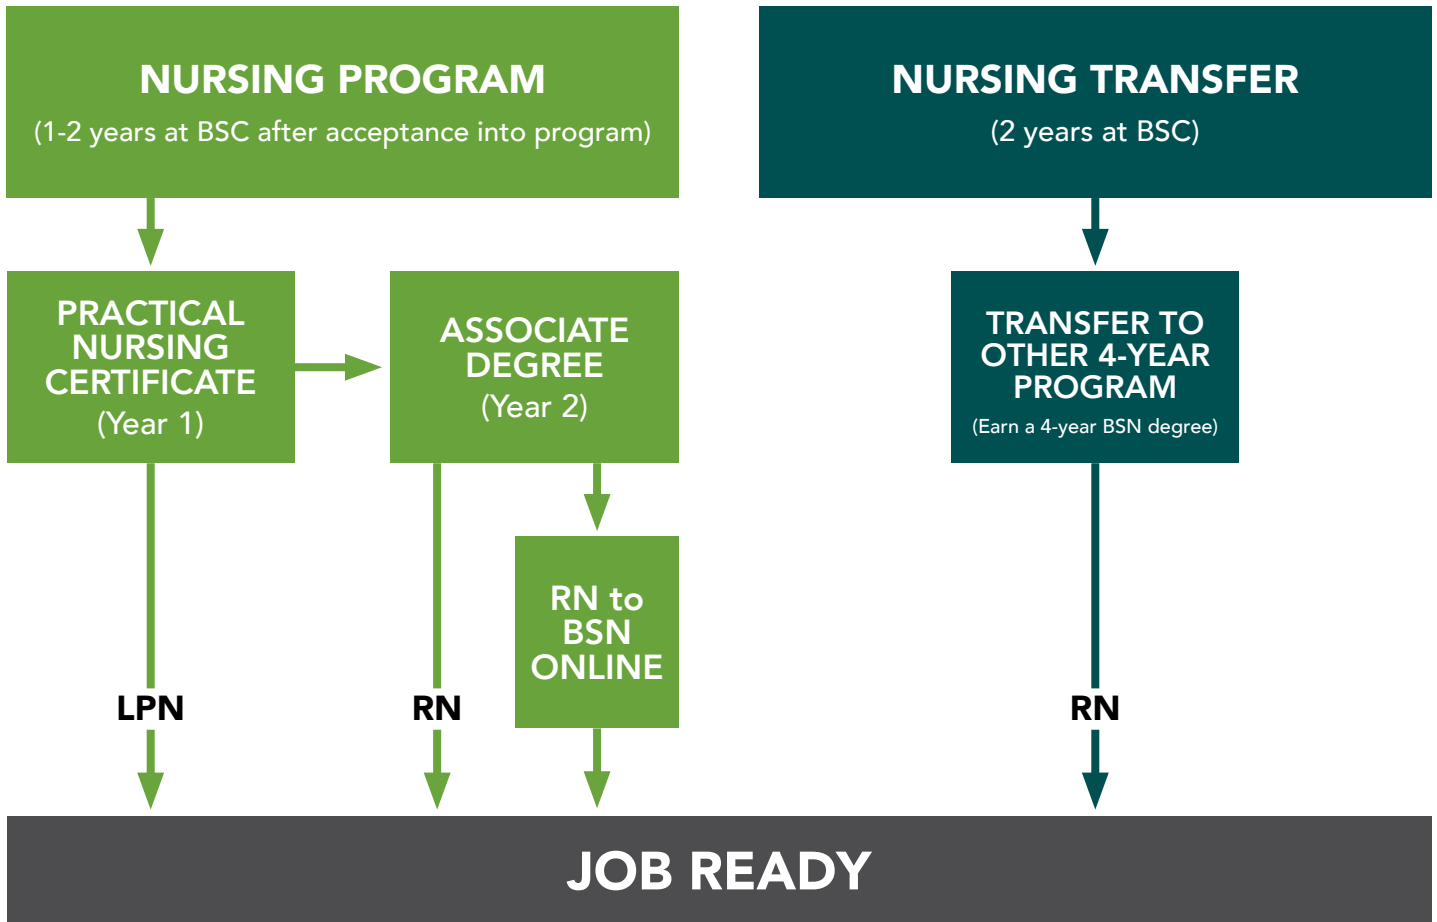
NURSING PROGRAM
(1-2 years at BSC after acceptance into program)

NURSING TRANSFER
(2 years at BSC)

PRACTICAL NURSING CERTIFICATE
(Year 1)

ASSOCIATE DEGREE
(Year 2)

TRANSFER TO OTHER 4-YEAR PROGRAM
(Earn a 4-year BSN degree)

RN to BSN ONLINE

LPN

RN

RN

JOB READY